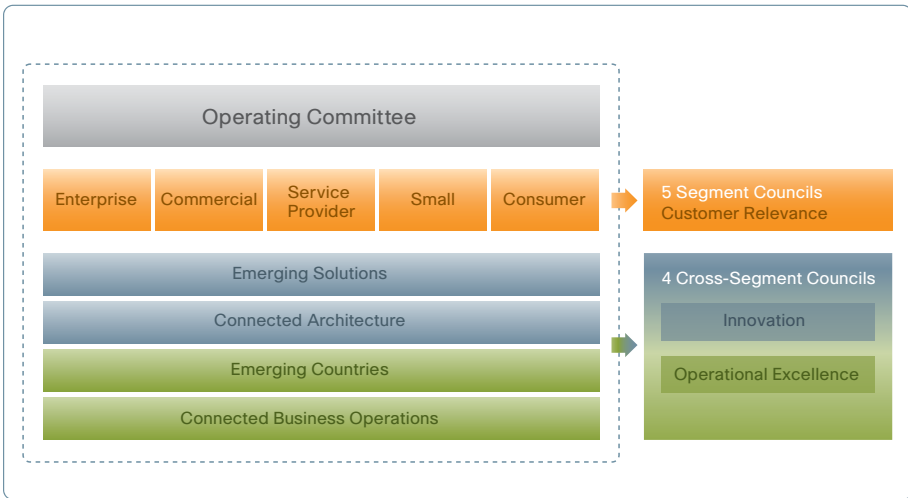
Operating Committee

| Enterprise | Commercial | Service Provider | Small | Consumer |
|---|---|---|---|---|

Emerging Solutions

Connected Architecture

Emerging Countries

Connected Business Operations

5 Segment Councils
Customer Relevance

4 Cross-Segment Councils

Innovation

Operational Excellence